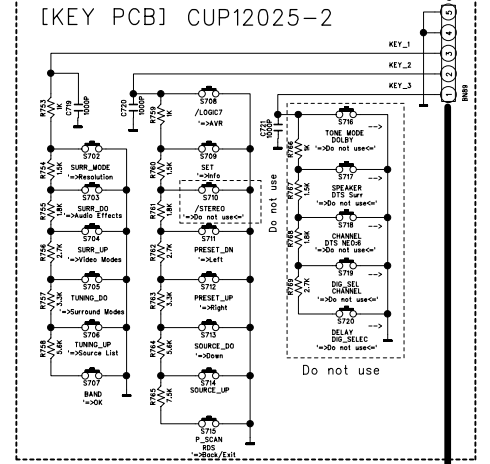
[KEY PCB] CUP12025-2

KEY_1
KEY_2
KEY_3

5
4
3
2
1
BN89

R753 1K
C719 1000P
C720 1000P
R759 1K
C721 1000P

S702
R754 1.5K
SURR_MODE
'=>Resolution

S703
R755 1.8K
SURR_DO
'=>Audio Effects

S704
R756 2.7K
SURR_UP
'=>Video Modes

S705
R757 3.3K
TUNING_DO
'=>Surround Modes

S706
R758 5.6K
TUNING_UP
'=>Source List

S707
BAND
'=>OK

S708
/LOGIC7
'=>AVR

S709
R760 1.5K
SET
'=>Info

S710
R761 1.8K
/STEREO
'=>Do not use<='

Do not use

S711
R762 2.7K
PRESET_DN
'=>Left

S712
R763 3.3K
PRESET_UP
'=>Right

S713
R764 5.6K
SOURCE_DO
'=>Down

S714
R765 7.5K
SOURCE_UP

S715
P_SCAN
RDS
'=>Back/Exit

S716
R766 1K
TONE MODE
DOLBY
'=>Do not use<='
-->

S717
R767 1.5K
SPEAKER
DTS Surr
'=>Do not use<='
-->

S718
R768 1.8K
CHANNEL
DTS NEO:6
'=>Do not use<='
-->

S719
R769 2.7K
DIG_SEL
CHANNEL
'=>Do not use<='
-->

S720
DELAY
DIG_SELEC
'=>Do not use<='
-->

Do not use